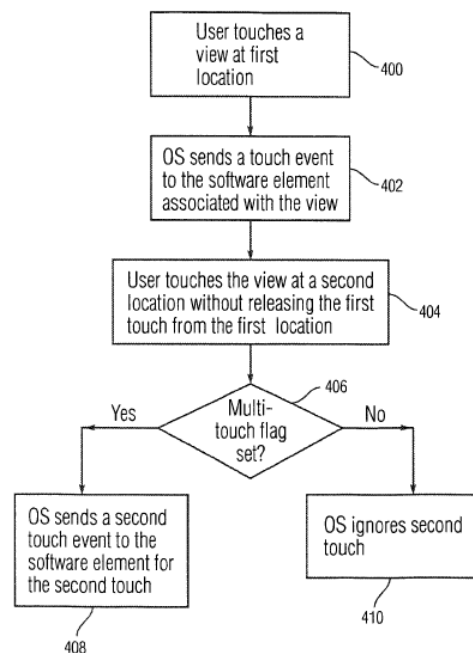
User touches a view at first location

400

OS sends a touch event to the software element associated with the view

402

User touches the view at a second location without releasing the first touch from the first location

404

406

Yes

Multi-touch flag set?

No

OS sends a second touch event to the software element for the second touch

408

OS ignores second touch

410